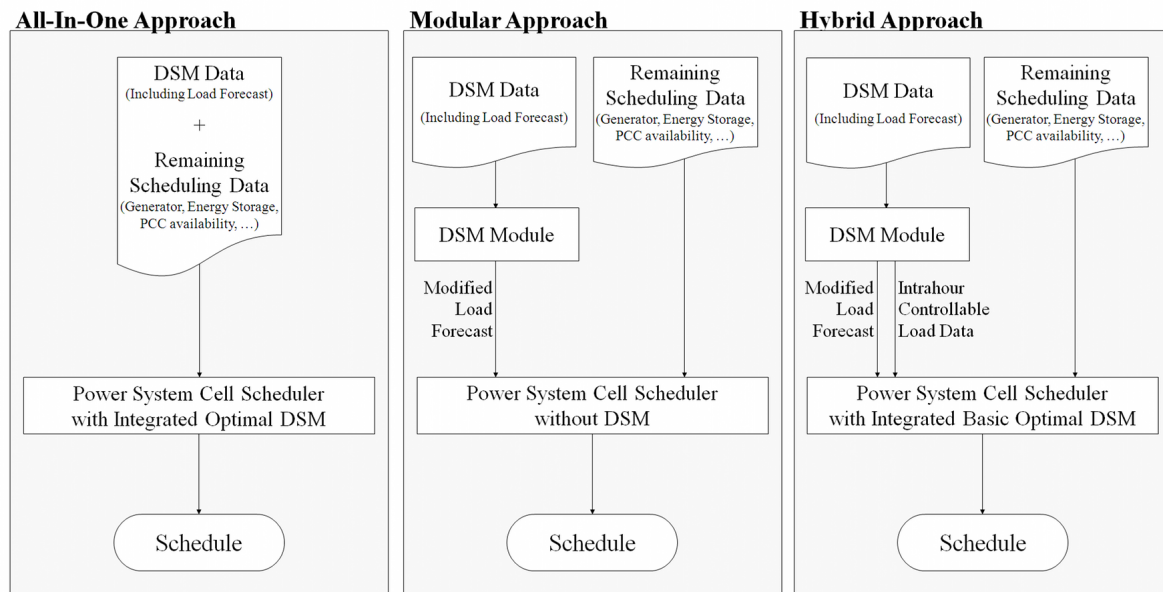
All-In-One Approach

DSM Data
(Including Load Forecast)
+
Remaining Scheduling Data
(Generator, Energy Storage, PCC availability, …)

Power System Cell Scheduler with Integrated Optimal DSM

Schedule

Modular Approach

DSM Data
(Including Load Forecast)

Remaining Scheduling Data
(Generator, Energy Storage, PCC availability, …)

DSM Module

Modified Load Forecast

Power System Cell Scheduler without DSM

Schedule

Hybrid Approach

DSM Data
(Including Load Forecast)

Remaining Scheduling Data
(Generator, Energy Storage, PCC availability, …)

DSM Module

Modified Load Forecast

Intrahour Controllable Load Data

Power System Cell Scheduler with Integrated Basic Optimal DSM

Schedule